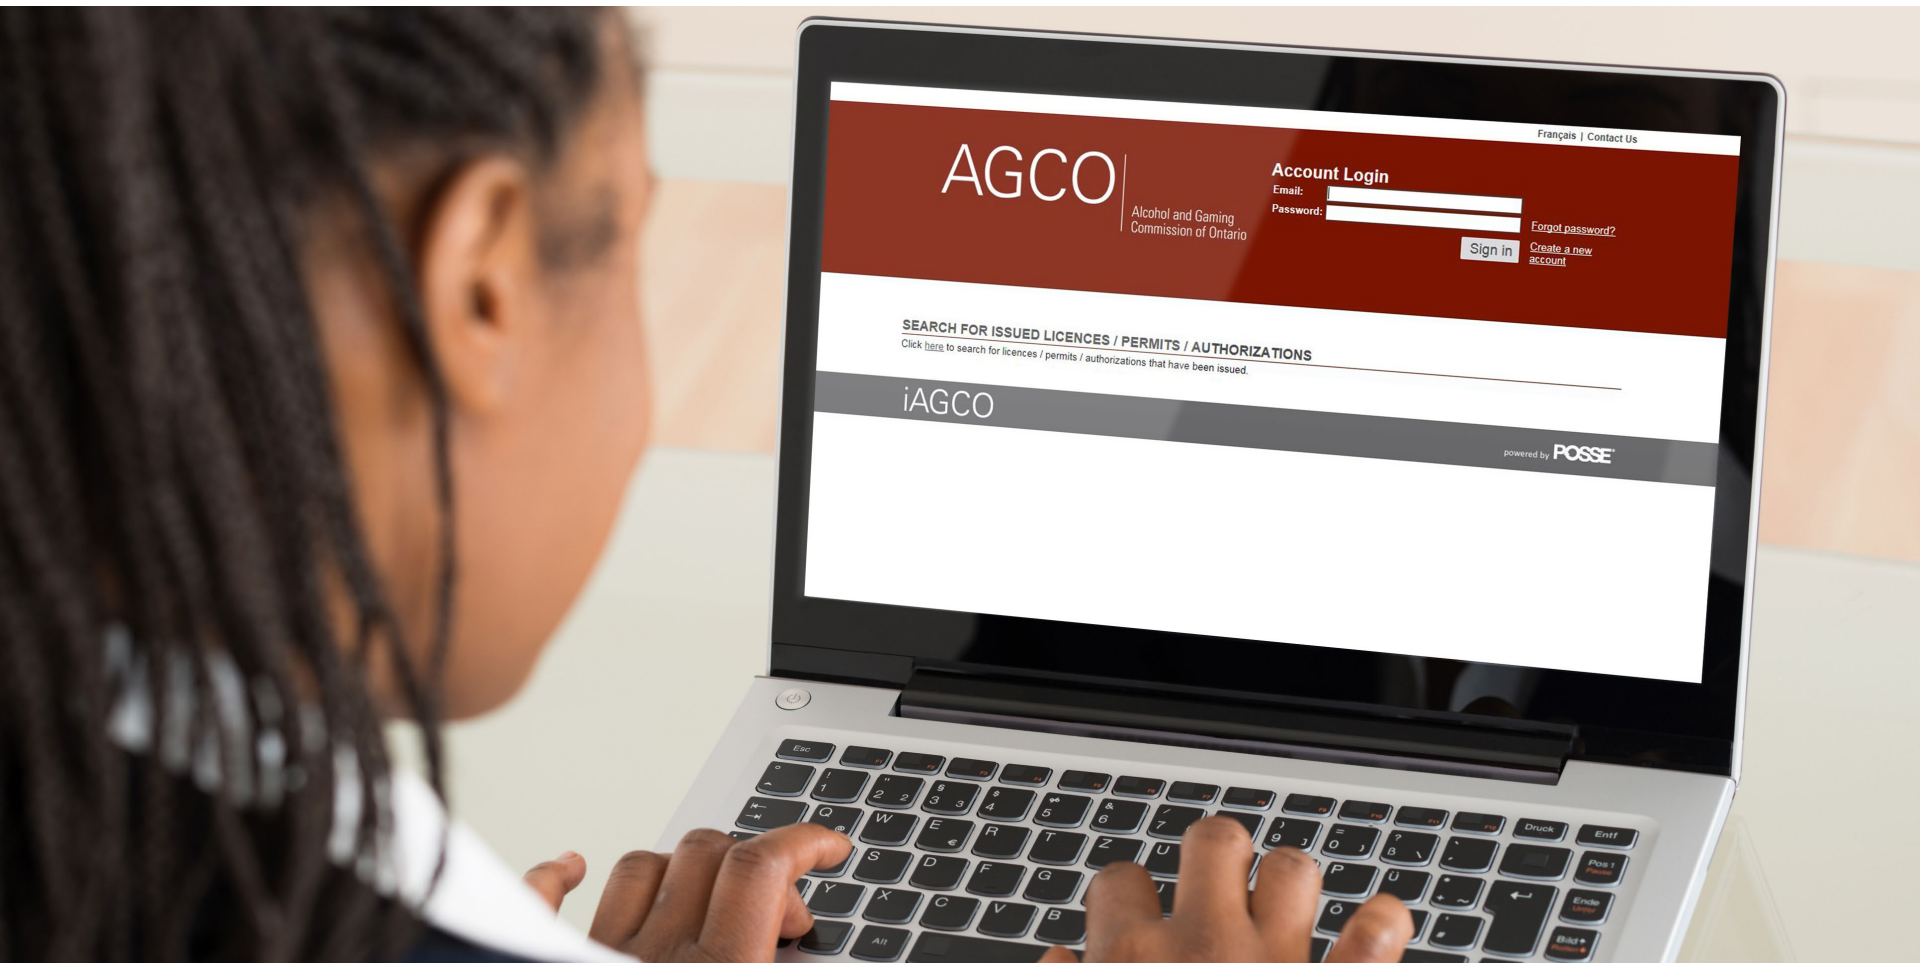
Français | Contact Us

AGCO

Alcohol and Gaming Commission of Ontario

Account Login

Email:

Password:

Sign in

Forgot password?

Create a new account

SEARCH FOR ISSUED LICENCES / PERMITS / AUTHORIZATIONS

Click here to search for licences / permits / authorizations that have been issued.

iAGCO

powered by POSSE

Esc

Druck

Entf

Pos 1

Ende

Bild

Alt

Q W E R T Z U

A S D F G

Y X C V B

P Ü Ö